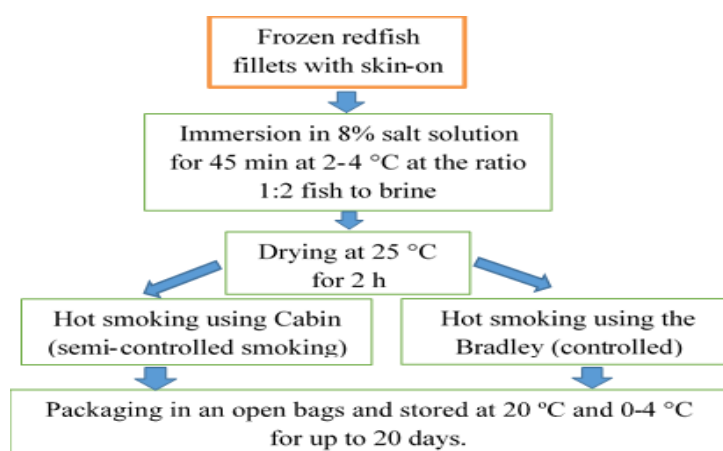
Frozen redfish fillets with skin-on

Immersion in 8% salt solution for 45 min at 2-4 °C at the ratio 1:2 fish to brine

Drying at 25 °C for 2 h

Hot smoking using Cabin (semi-controlled smoking)

Hot smoking using the Bradley (controlled)

Packaging in an open bags and stored at 20 ºC and 0-4 °C for up to 20 days.